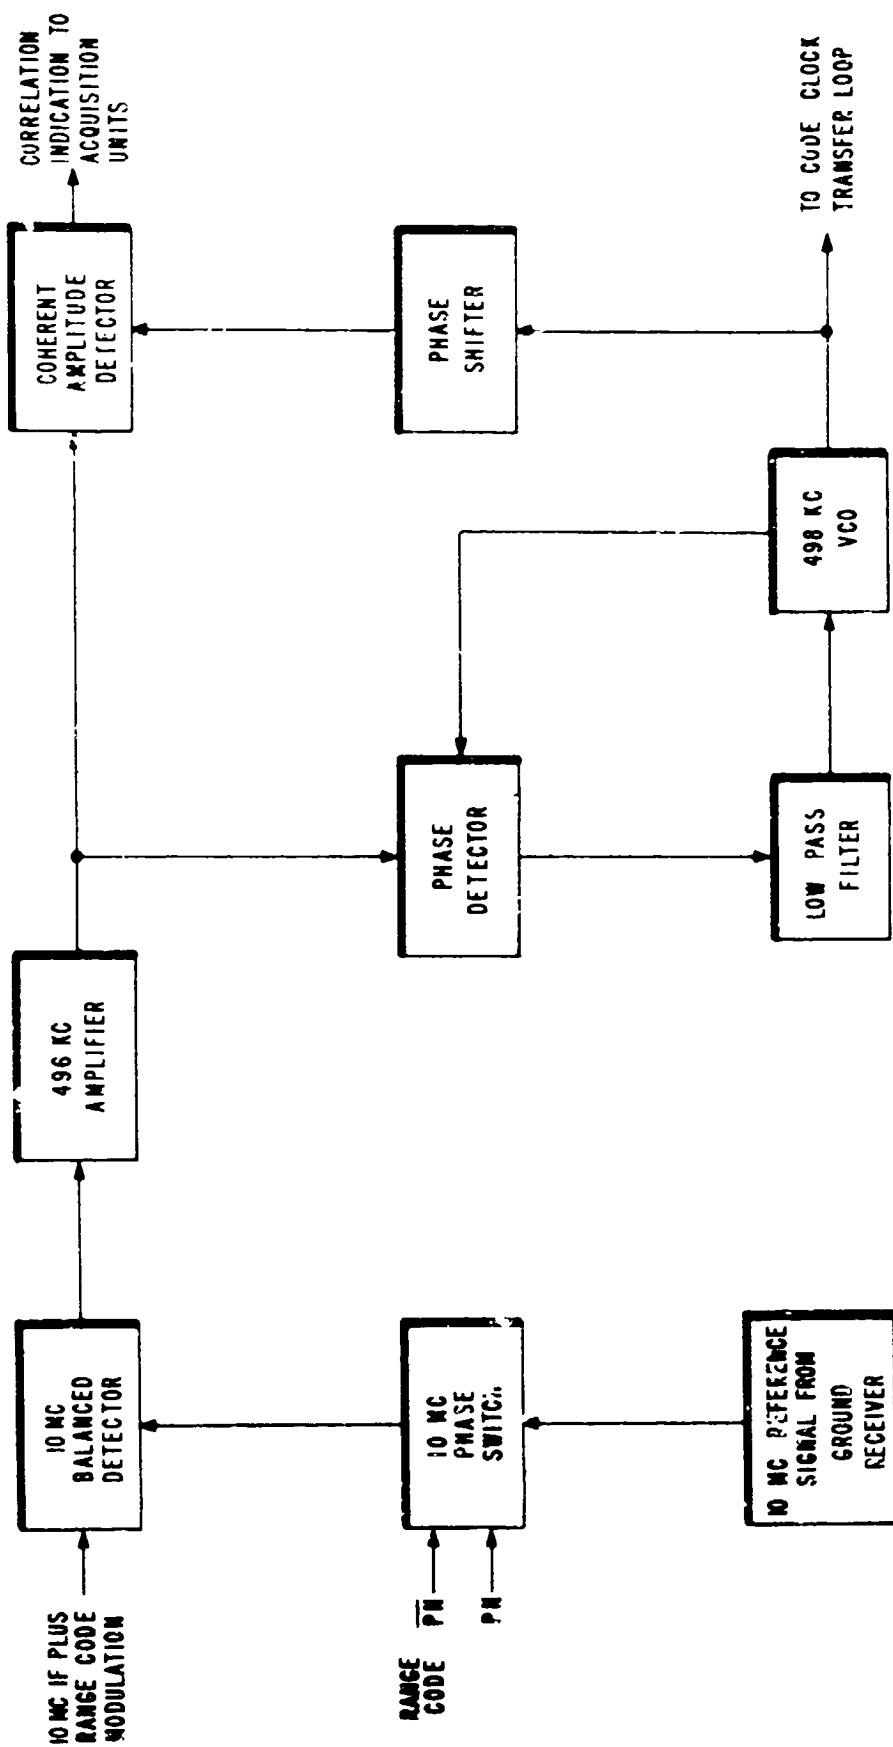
10 MC IF PLUS RANGE CODE MODULATION

10 MC BALANCED DETECTOR

496 KC AMPLIFIER

COHERENT AMPLITUDE DETECTOR

CORRELATION INDICATION TO ACQUISITION UNITS

RANGE CODE

$\overline{PN}$

PN

10 MC PHASE SWITC.

PHASE DETECTOR

PHASE SHIFTER

10 MC REFERENCE SIGNAL FROM GROUND RECEIVER

LOW PASS FILTER

498 KC VCO

TO CODE CLOCK TRANSFER LOOP